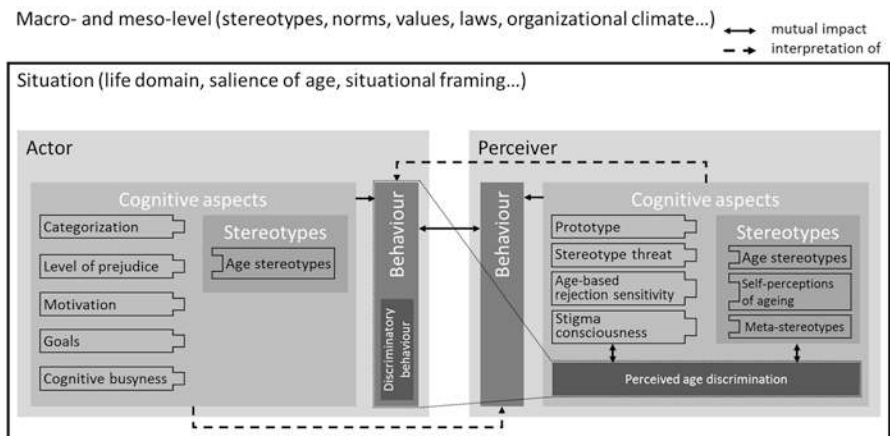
Macro- and meso-level (stereotypes, norms, values, laws, organizational climate...)

mutual impact
interpretation of

Situation (life domain, salience of age, situational framing...)

Actor

Cognitive aspects

Categorization

Level of prejudice

Motivation

Goals

Cognitive busyness

Stereotypes

Age stereotypes

Behaviour

Discriminatory behaviour

Perceiver

Behaviour

Cognitive aspects

Prototype

Stereotype threat

Age-based rejection sensitivity

Stigma consciousness

Stereotypes

Age stereotypes

Self-perceptions of ageing

Meta-stereotypes

Perceived age discrimination